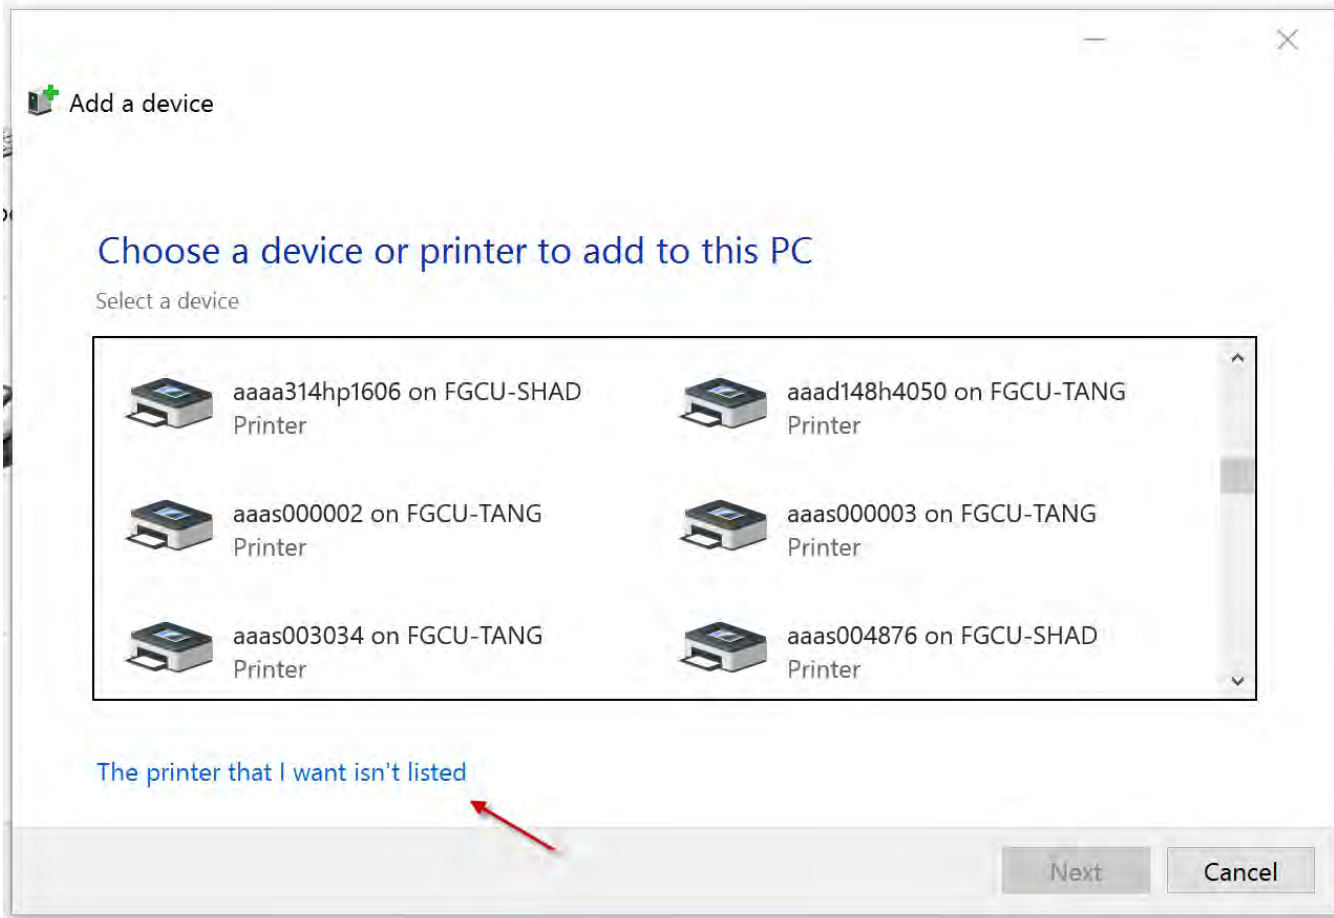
Add a device

Choose a device or printer to add to this PC

Select a device

aaaa314hp1606 on FGCU-SHAD
Printer

aaad148h4050 on FGCU-TANG
Printer

aaas000002 on FGCU-TANG
Printer

aaas000003 on FGCU-TANG
Printer

aaas003034 on FGCU-TANG
Printer

aaas004876 on FGCU-SHAD
Printer

The printer that I want isn't listed

Next

Cancel